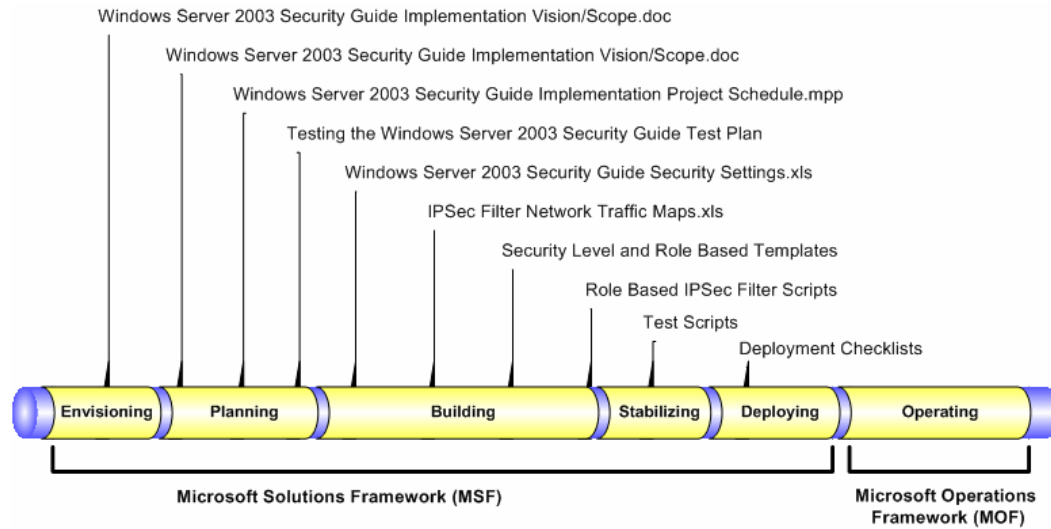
Windows Server 2003 Security Guide Implementation Vision/Scope.doc

Windows Server 2003 Security Guide Implementation Vision/Scope.doc

Windows Server 2003 Security Guide Implementation Project Schedule.mpp

Testing the Windows Server 2003 Security Guide Test Plan

Windows Server 2003 Security Guide Security Settings.xls

IPSec Filter Network Traffic Maps.xls

Security Level and Role Based Templates

Role Based IPSec Filter Scripts

Test Scripts

Deployment Checklists

Envisioning

Planning

Building

Stabilizing

Deploying

Operating

Microsoft Solutions Framework (MSF)

Microsoft Operations Framework (MOF)